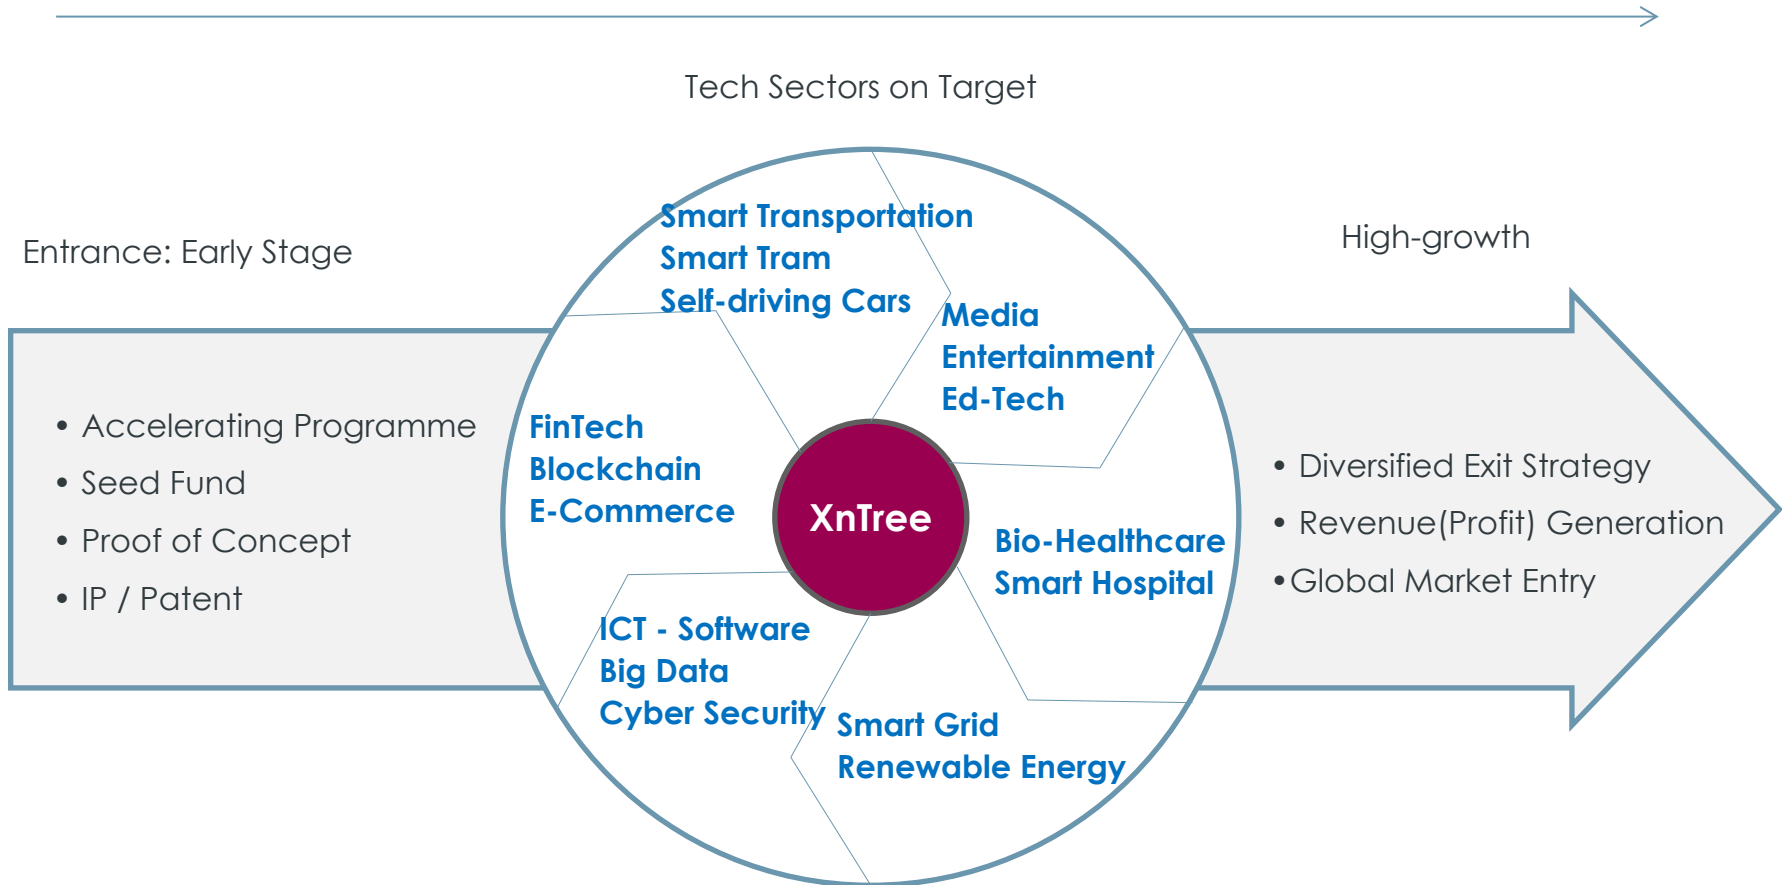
Tech Sectors on Target

Entrance: Early Stage

High-growth

- Accelerating Programme
- Seed Fund
- Proof of Concept
- IP / Patent

Smart Transportation
Smart Tram
Self-driving Cars

Media
Entertainment
Ed-Tech

FinTech
Blockchain
E-Commerce

XnTree

Bio-Healthcare
Smart Hospital

ICT - Software
Big Data
Cyber Security

Smart Grid
Renewable Energy

- Diversified Exit Strategy
- Revenue(Profit) Generation
- Global Market Entry